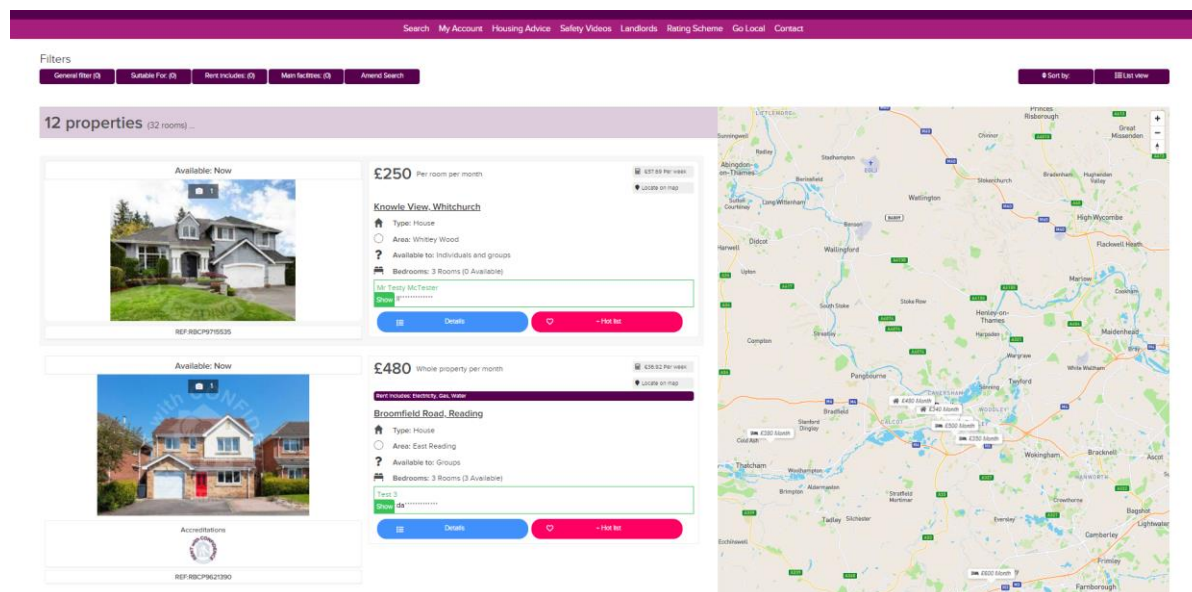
Search My Account Housing Advice Safety Videos Landlords Rating Scheme Go Local Contact

Filters

General filter (0) Suitable For: (0) Rent includes: (0) Main facilities: (0) Amend Search

Sort by: List view

12 properties (32 rooms) ...

Available: Now

1

REF:RBCP9715535

£250 Per room per month

£57.69 Per week

Locate on map

Knowle View, Whitchurch

Type: House

Area: Whitley Wood

Available to: Individuals and groups

Bedrooms: 3 Rooms (0 Available)

Mr Testy McTester

Show 0************

Details

+ Hot list

Available: Now

1

Accreditations

REF:RBCP9621390

£480 Whole property per month

£36.92 Per week

Locate on map

Rent includes: Electricity, Gas, Water

Broomfield Road, Reading

Type: House

Area: East Reading

Available to: Groups

Bedrooms: 3 Rooms (3 Available)

Test 3

Show da************

Details

+ Hot list

Princes Risborough
Great Missenden
Chinnor
Abingdon-on-Thames
Radley
Stadhampton
Stokenchurch
Bradenham
Hughenden Valley
Watlington
High Wycombe
Long Wittenham
Benson
Didcot
Wallingford
Flackwell Heath
Harwell
Upton
Marlow
Cookham
Stoke Row
South Stoke
Henley-on-Thames
Streatley
Harpsden
Maidenhead
Compton
Wargrave
Pangbourne
Twyford
White Waltham
Bradfield
Stanford Dingley
Cold Ash
Thatcham
Woolhampton
Wokingham
Bracknell
Ascot
Aldermaston
Brimpton
Stratfield Mortimer
Crowthorne
Tadley
Silchester
Eversley
Bagshot
Lightwater
Camberley
Frimley
Farnborough
£480 Month
£340 Month
£500 Month
£350 Month
£280 Month
£600 Month